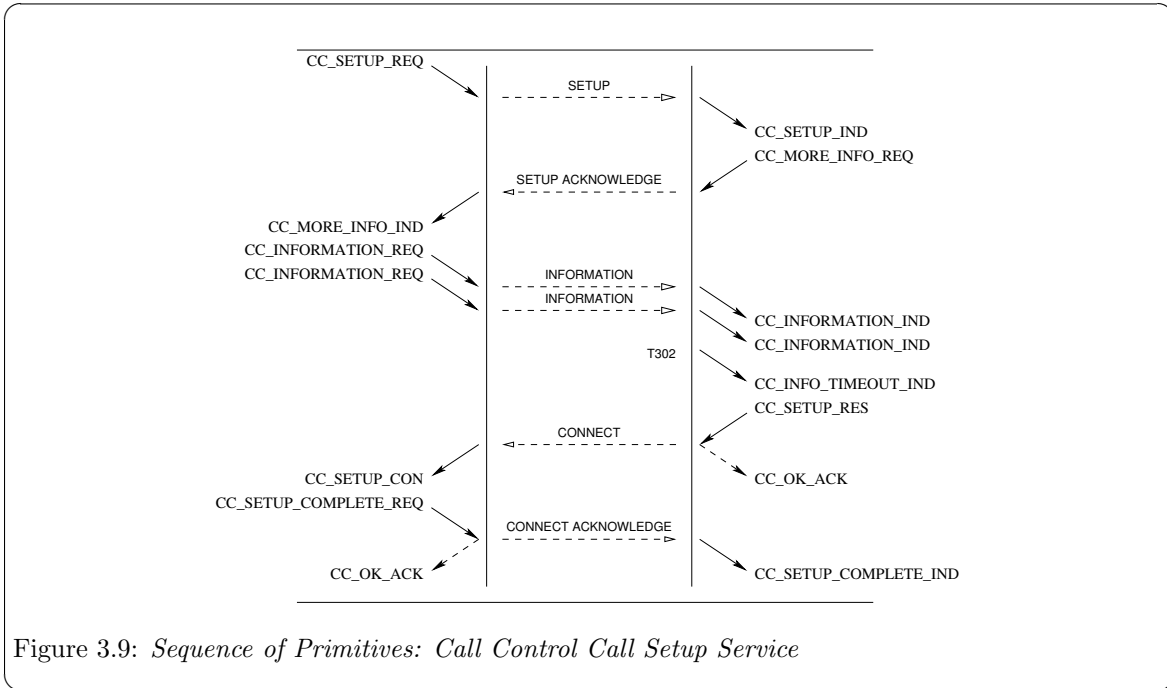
CC_SETUP_REQ

SETUP

CC_SETUP_IND

CC_MORE_INFO_REQ

SETUP ACKNOWLEDGE

CC_MORE_INFO_IND

CC_INFORMATION_REQ

CC_INFORMATION_REQ

INFORMATION

INFORMATION

CC_INFORMATION_IND

CC_INFORMATION_IND

T302

CC_INFO_TIMEOUT_IND

CC_SETUP_RES

CONNECT

CC_SETUP_CON

CC_OK_ACK

CC_SETUP_COMPLETE_REQ

CONNECT ACKNOWLEDGE

CC_OK_ACK

CC_SETUP_COMPLETE_IND

Figure 3.9: *Sequence of Primitives: Call Control Call Setup Service*